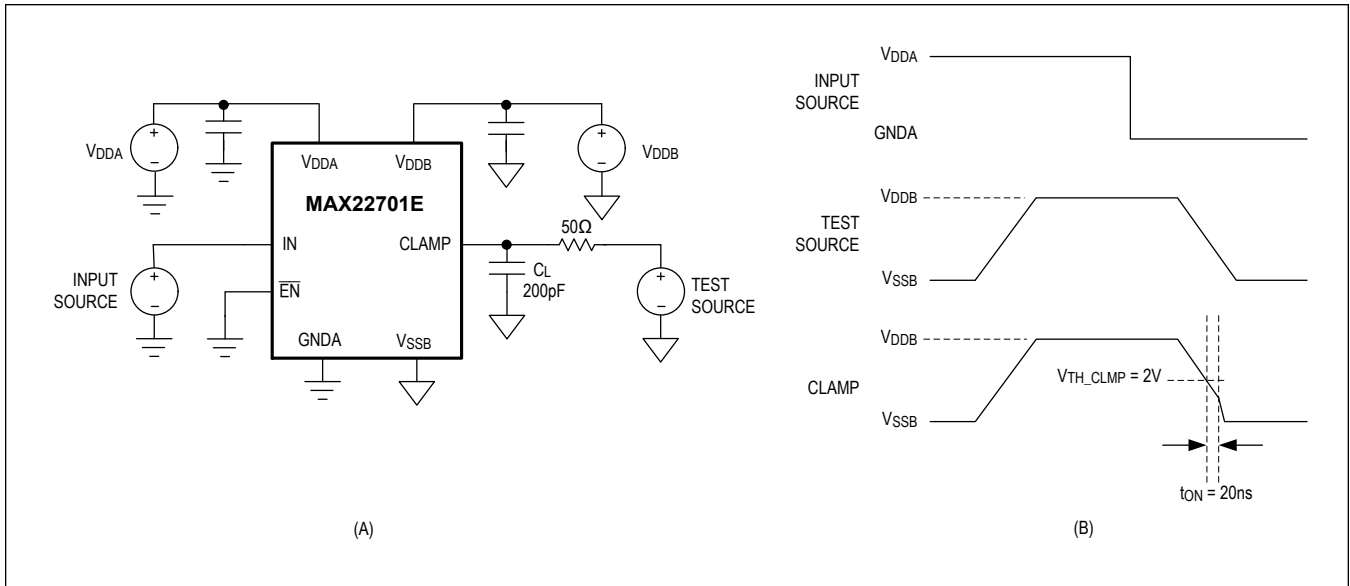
$V_{DDA}$

$V_{DDA}$ $V_{DDB}$

$V_{DDB}$

MAX22701E

IN

CLAMP

50Ω

INPUT SOURCE

$\overline{EN}$

$C_L$ 200pF

TEST SOURCE

GNDA $V_{SSB}$

(A)

$V_{DDA}$

INPUT SOURCE

GNDA

$V_{DDB}$

TEST SOURCE

$V_{SSB}$

$V_{DDB}$

CLAMP

$V_{TH\_CLMP}$ = 2V

$V_{SSB}$

$t_{ON}$ = 20ns

(B)